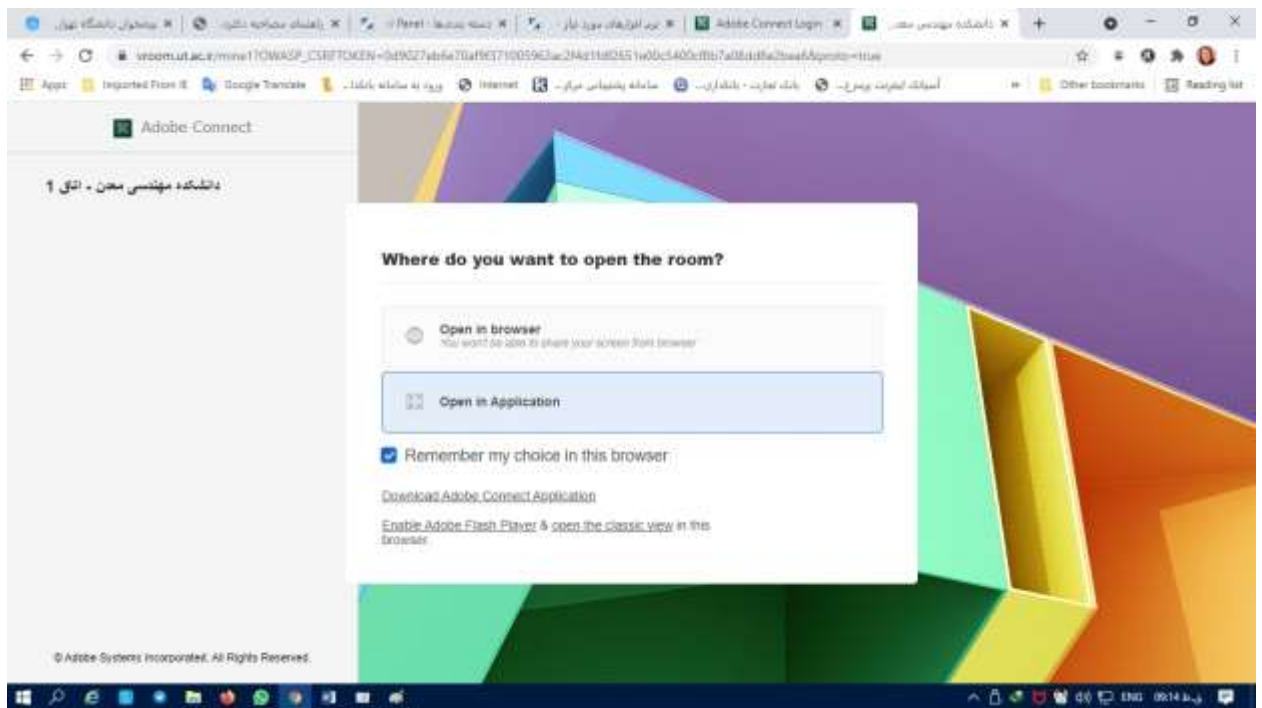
Adobe Connect Login
دانشکده مهندسی معدن

vroom.ut.ac.ir/mine1?OWASP_CSRFTOKEN=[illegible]

Apps Imported From IE Google Translate Internet Other bookmarks Reading list

Adobe Connect

دانشکده مهندسی معدن - اتاق 1

Where do you want to open the room?

Open in browser
You won't be able to share your screen from browser

Open in Application

Remember my choice in this browser

Download Adobe Connect Application

Enable Adobe Flash Player & open the classic view in this browser

© Adobe Systems Incorporated. All Rights Reserved.

ENG 09:14